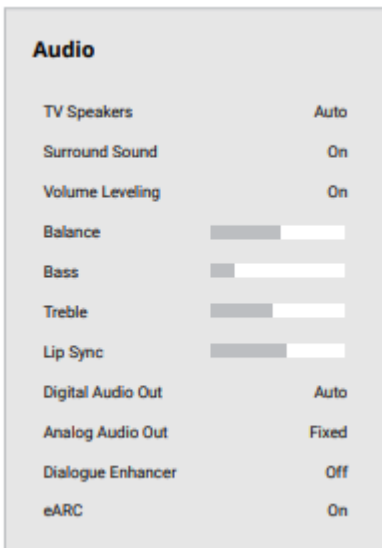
Audio

| | |
|---|---|
| TV Speakers | Auto |
| Surround Sound | On |
| Volume Leveling | On |
| Balance | |
| Bass | |
| Treble | |
| Lip Sync | |
| Digital Audio Out | Auto |
| Analog Audio Out | Fixed |
| Dialogue Enhancer | Off |
| eARC | On |